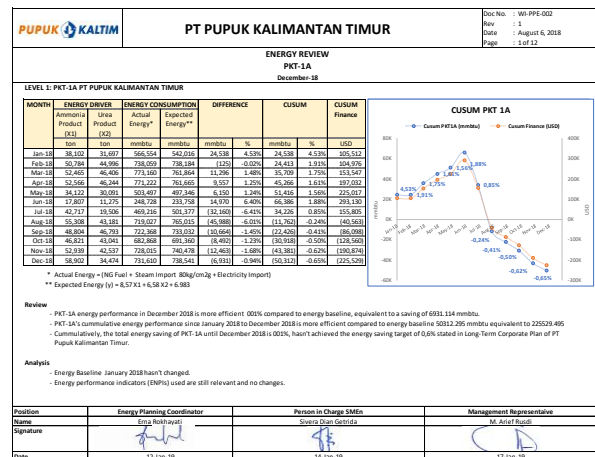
PUPUK KALTIM

PT PUPUK KALIMANTAN TIMUR

| Doc No. | : WI-PPE-002 |
|---|---|
| Rev | : 1 |
| Date | : August 6, 2018 |
| Page | : 1 of 12 |

ENERGY REVIEW
PKT-1A
December-18

LEVEL 1: PKT-1A PT PUPUK KALIMANTAN TIMUR

| MONTH | ENERGY DRIVER Ammonia Product (X1) | Urea Product (X2) | ENERGY CONSUMPTION Actual Energy* | Expected Energy** | DIFFERENCE | | CUSUM | | CUSUM Finance |
|---|---|---|---|---|---|---|---|---|---|
| | ton | ton | mmbtu | mmbtu | mmbtu | % | mmbtu | % | USD |
| Jan-18 | 38,102 | 31,697 | 566,554 | 542,016 | 24,538 | 4.53% | 24,538 | 4.53% | 105,512 |
| Feb-18 | 50,784 | 44,996 | 738,059 | 738,184 | (125) | -0.02% | 24,413 | 1.91% | 104,976 |
| Mar-18 | 52,465 | 46,406 | 773,160 | 761,864 | 11,296 | 1.48% | 35,709 | 1.75% | 153,547 |
| Apr-18 | 52,566 | 46,244 | 771,222 | 761,665 | 9,557 | 1.25% | 45,266 | 1.61% | 197,032 |
| May-18 | 34,122 | 30,091 | 503,497 | 497,346 | 6,150 | 1.24% | 51,416 | 1.56% | 225,017 |
| Jun-18 | 17,807 | 11,275 | 248,728 | 233,758 | 14,970 | 6.40% | 66,386 | 1.88% | 293,130 |
| Jul-18 | 42,717 | 19,506 | 469,216 | 501,377 | (32,160) | -6.41% | 34,226 | 0.85% | 155,805 |
| Aug-18 | 55,308 | 43,181 | 719,027 | 765,015 | (45,988) | -6.01% | (11,762) | -0.24% | (40,563) |
| Sep-18 | 48,804 | 46,793 | 722,368 | 733,032 | (10,664) | -1.45% | (22,426) | -0.41% | (86,098) |
| Oct-18 | 46,821 | 43,041 | 682,868 | 691,360 | (8,492) | -1.23% | (30,918) | -0.50% | (128,560) |
| Nov-18 | 52,939 | 42,537 | 728,015 | 740,478 | (12,463) | -1.68% | (43,381) | -0.62% | (190,874) |
| Dec-18 | 58,902 | 34,474 | 731,610 | 738,541 | (6,931) | -0.94% | (50,312) | -0.65% | (225,529) |

* Actual Energy = (NG Fuel + Steam Import 80kg/cm2g + Electricity Import)
** Expected Energy (y) = 8,57 X1 + 6,58 X2 + 6.983

CUSUM PKT 1A
Cusum PKT1A (mmbtu)   Cusum Finance (USD)
80K 60K 40K 20K 0K -20K -40K -60K -80K
400K 300K 200K 100K 0K -100K -200K -300K
Jan-18 Feb-18 Mar-18 Apr-18 May-18 Jun-18 Jul-18 Aug-18 Sep-18 Oct-18 Nov-18 Dec-18
4.53% 1.91% 1.75% 1.61% 1.56% 1.88% 0.85% -0.24% -0.41% -0.50% -0.62% -0.65%

Review
- PKT-1A energy performance in December 2018 is more efficient 001% compared to energy baseline, equivalent to a saving of 6931.114 mmbtu.
- PKT-1A's cummulative energy performance since January 2018 to December 2018 is more efficient compared to energy baseline 50312.295 mmbtu equivalent to 225529.495
- Cummulatively, the total energy saving of PKT-1A until December 2018 is 001%, hasn't achieved the energy saving target of 0,6% stated in Long-Term Corporate Plan of PT Pupuk Kalimantan Timur.

Analysis
- Energy Baseline January 2018 hasn't changed.
- Energy performance indicators (ENPIs) used are still relevant and no changes.

| Position | Energy Planning Coordinator | Person in Charge SMEn | Management Representaive |
|---|---|---|---|
| Name | Erna Rokhayati | Sivera Dian Getrida | M. Arief Rusdi |
| Signature | | | |
| Date | 12-Jan-19 | 14-Jan-19 | 17-Jan-19 |